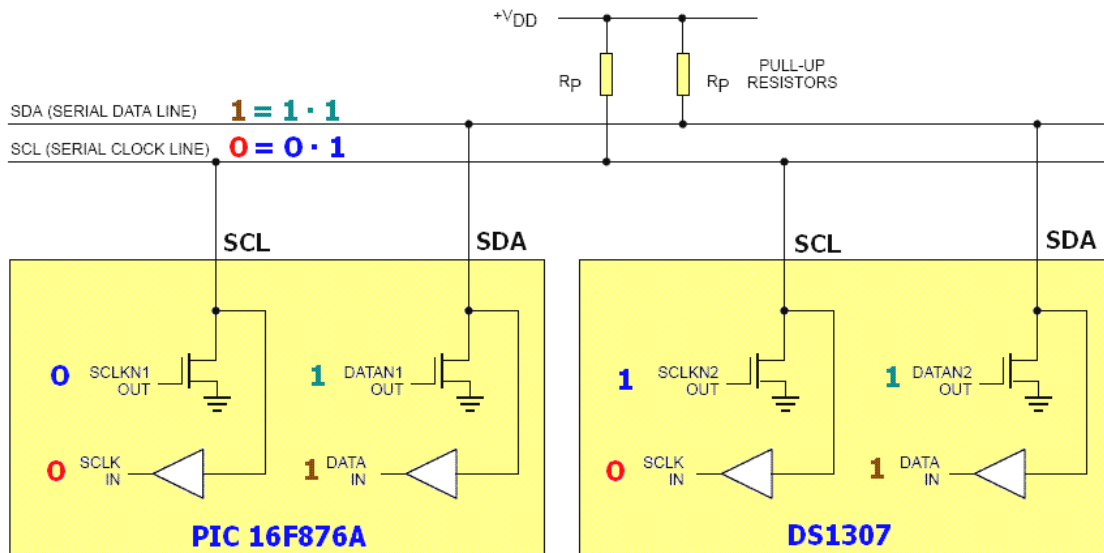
$+V_{DD}$

$R_P$ $R_P$ PULL-UP RESISTORS

SDA (SERIAL DATA LINE) $1 = 1 \cdot 1$

SCL (SERIAL CLOCK LINE) $0 = 0 \cdot 1$

SCL SDA SCL SDA

0 SCLKN1 OUT

1 DATAN1 OUT

1 SCLKN2 OUT

1 DATAN2 OUT

0 SCLK IN

1 DATA IN

0 SCLK IN

1 DATA IN

PIC 16F876A

DS1307